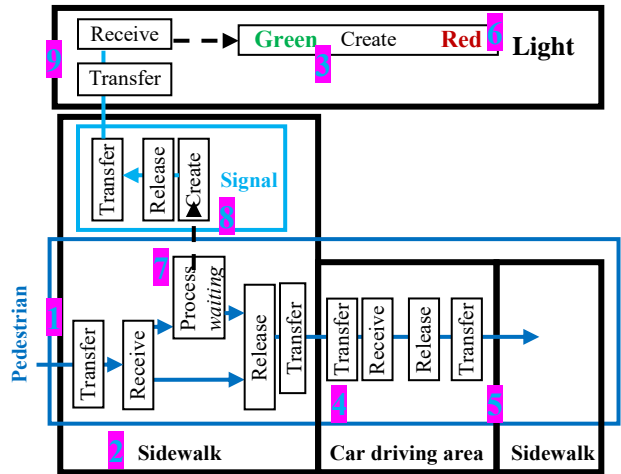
Receive
Transfer
9
Green Create Red
3
6
Light
Transfer
Release
Create
Signal
8
Pedestrian
1
7
Process waiting
Transfer
Receive
Release
Transfer
Transfer
Receive
Release
Transfer
4
5
2
Sidewalk
Car driving area
Sidewalk